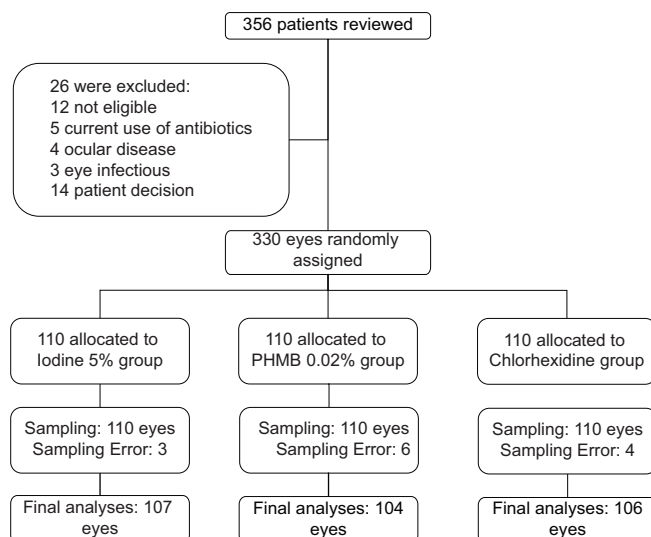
356 patients reviewed

26 were excluded:
12 not eligible
5 current use of antibiotics
4 ocular disease
3 eye infectious
14 patient decision

330 eyes randomly assigned

110 allocated to Iodine 5% group

110 allocated to PHMB 0.02% group

110 allocated to Chlorhexidine group

Sampling: 110 eyes
Sampling Error: 3

Sampling: 110 eyes
Sampling Error: 6

Sampling: 110 eyes
Sampling Error: 4

Final analyses: 107 eyes

Final analyses: 104 eyes

Final analyses: 106 eyes